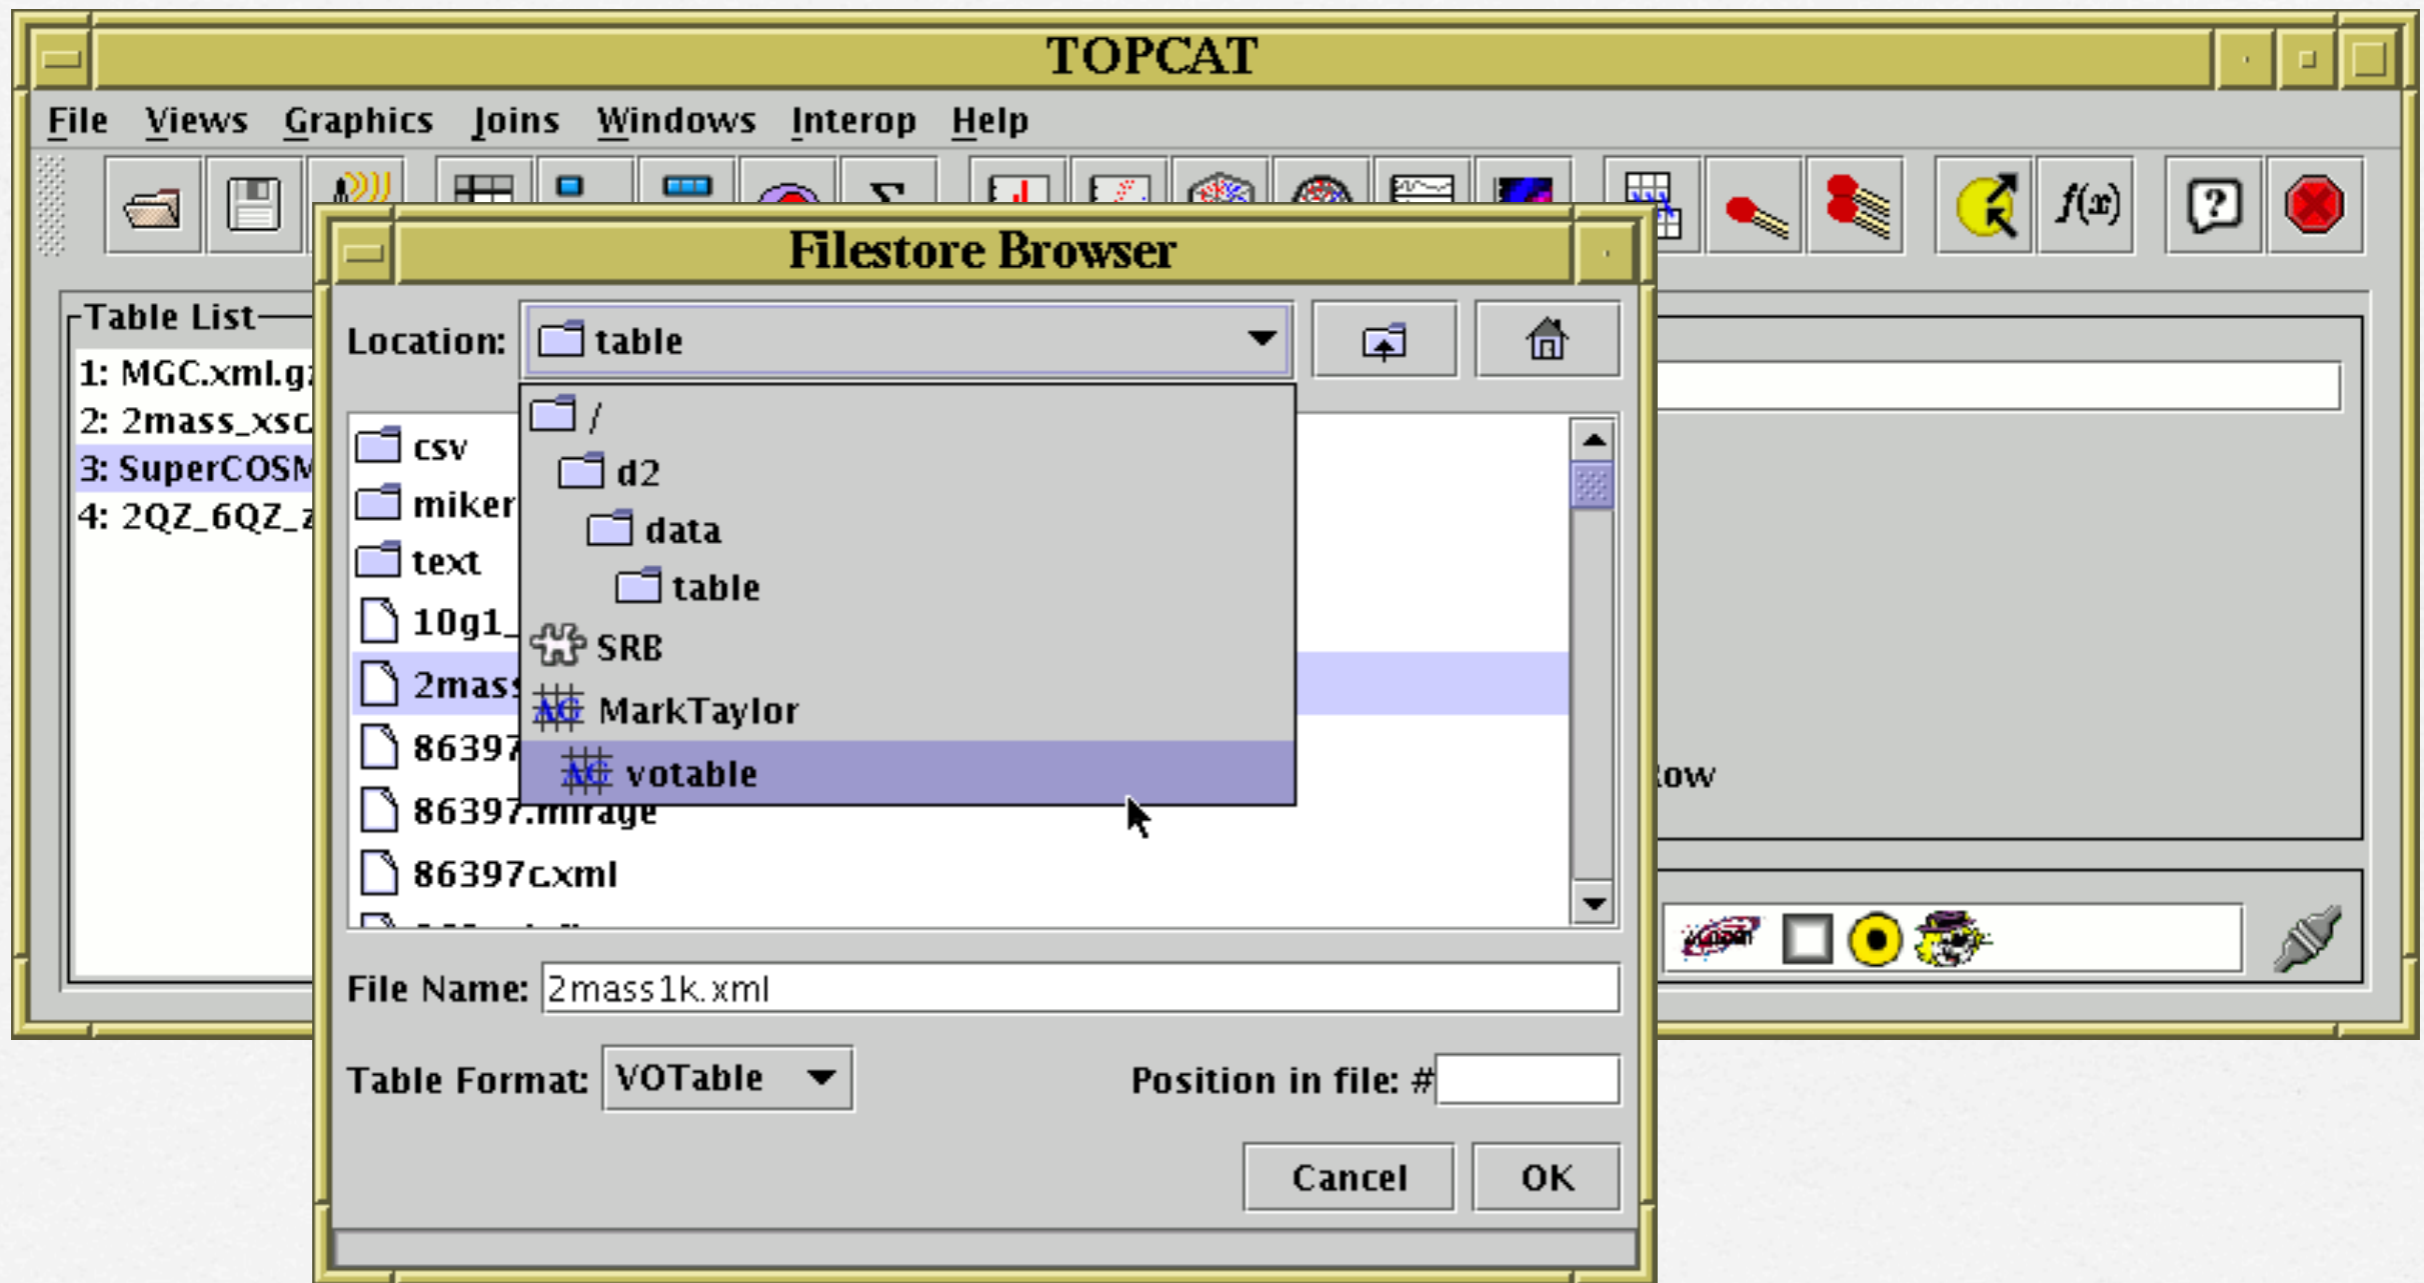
TOPCAT

File Views Graphics Joins Windows Interop Help

$\Sigma$

$f(x)$

?

Table List
1: MGC.xml.g
2: 2mass_xsc
3: SuperCOSM
4: 2QZ_6QZ_

Filestore Browser

Location: table

/
d2
data
table
SRB
MarkTaylor
votable

csv
miker
text
10g1_
2mass
86397
86397.mirage
86397c.xml

ow

File Name: 2mass1k.xml

Table Format: VOTable

Position in file: #

Cancel OK